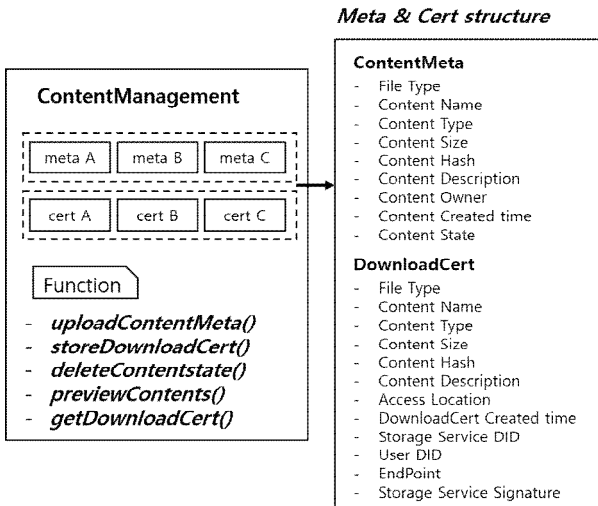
Meta & Cert structure

ContentManagement

meta A

meta B

meta C

cert A

cert B

cert C

Function

- uploadContentMeta()
- storeDownloadCert()
- deleteContentstate()
- previewContents()
- getDownloadCert()

ContentMeta

- File Type
- Content Name
- Content Type
- Content Size
- Content Hash
- Content Description
- Content Owner
- Content Created time
- Content State

DownloadCert

- File Type
- Content Name
- Content Type
- Content Size
- Content Hash
- Content Description
- Access Location
- DownloadCert Created time
- Storage Service DID
- User DID
- EndPoint
- Storage Service Signature